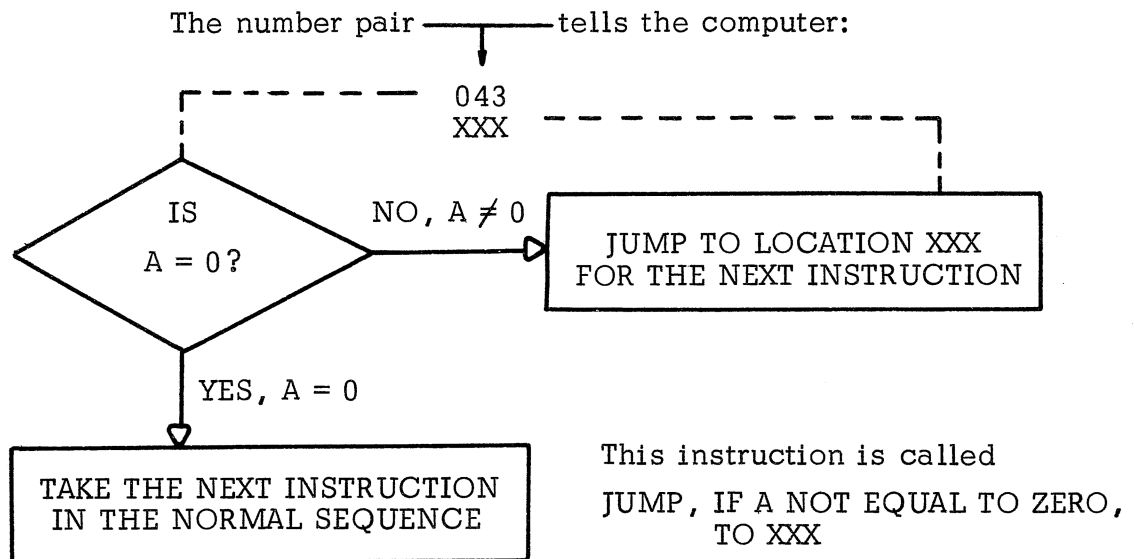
The number pair tells the computer:

043
XXX

IS
$A = 0$?

NO, $A \neq 0$

JUMP TO LOCATION XXX FOR THE NEXT INSTRUCTION

YES, $A = 0$

TAKE THE NEXT INSTRUCTION IN THE NORMAL SEQUENCE

This instruction is called

JUMP, IF A NOT EQUAL TO ZERO, TO XXX